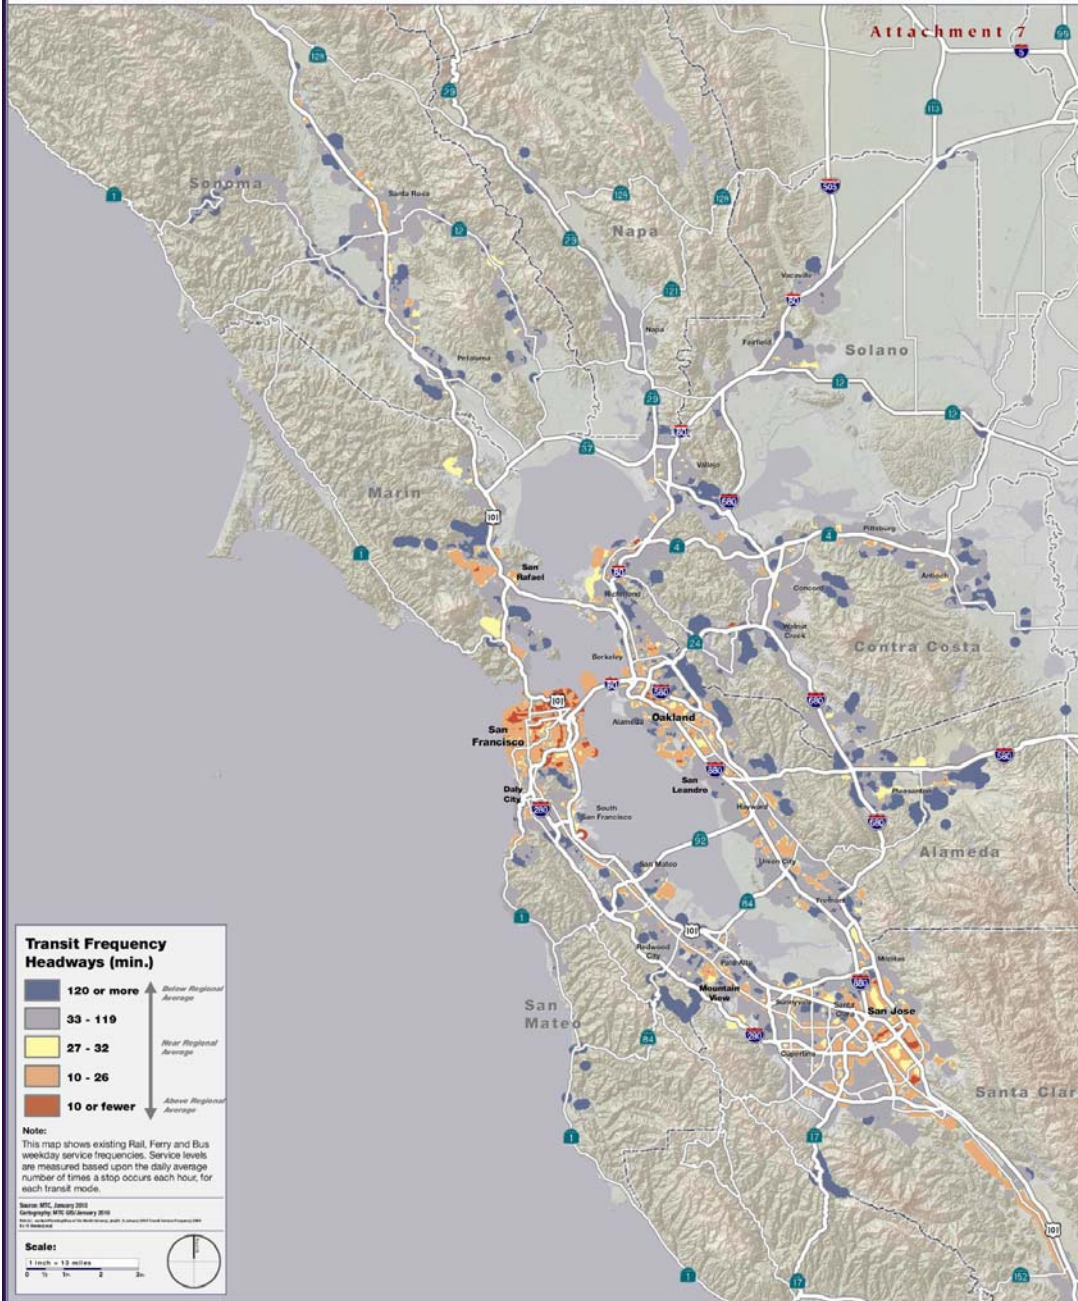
Attachment 7

128
29
5
113
1
Sonoma
Santa Rosa
128
128
505
12
29
Napa
Vacaville
121
80
Napa
Fairfield
Petaluma
Solano
12
29
12
80
37
Vallejo
680
Marin
101
4
4
Pittsburg
1
San Rafael
80
Richmond
Antioch
Concord
Walnut Creek
24
Contra Costa
Berkeley
80
580
680
San Francisco
101
Alameda
Oakland
580
Daly City
San Leandro
280
South San Francisco
Hayward
Pleasanton
680
92
San Mateo
Union City
Alameda
84
Fremont
1
101
Redwood City
Milpitas
Palo Alto
880
San Mateo
Mountain View
Sunnyvale
Santa Clara
San Jose
84
280
Cupertino
Santa Clar
1
17
101
1
17
152

Transit Frequency Headways (min.)
120 or more
33 - 119
27 - 32
10 - 26
10 or fewer
Below Regional Average
Near Regional Average
Above Regional Average

Note:
This map shows existing Rail, Ferry and Bus weekday service frequencies. Service levels are measured based upon the daily average number of times a stop occurs each hour, for each transit mode.

Source: MTC, January 2010
Cartography: MTC GIS/January 2010
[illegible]

Scale:
1 inch = 13 miles
0 ½ 1 2 3